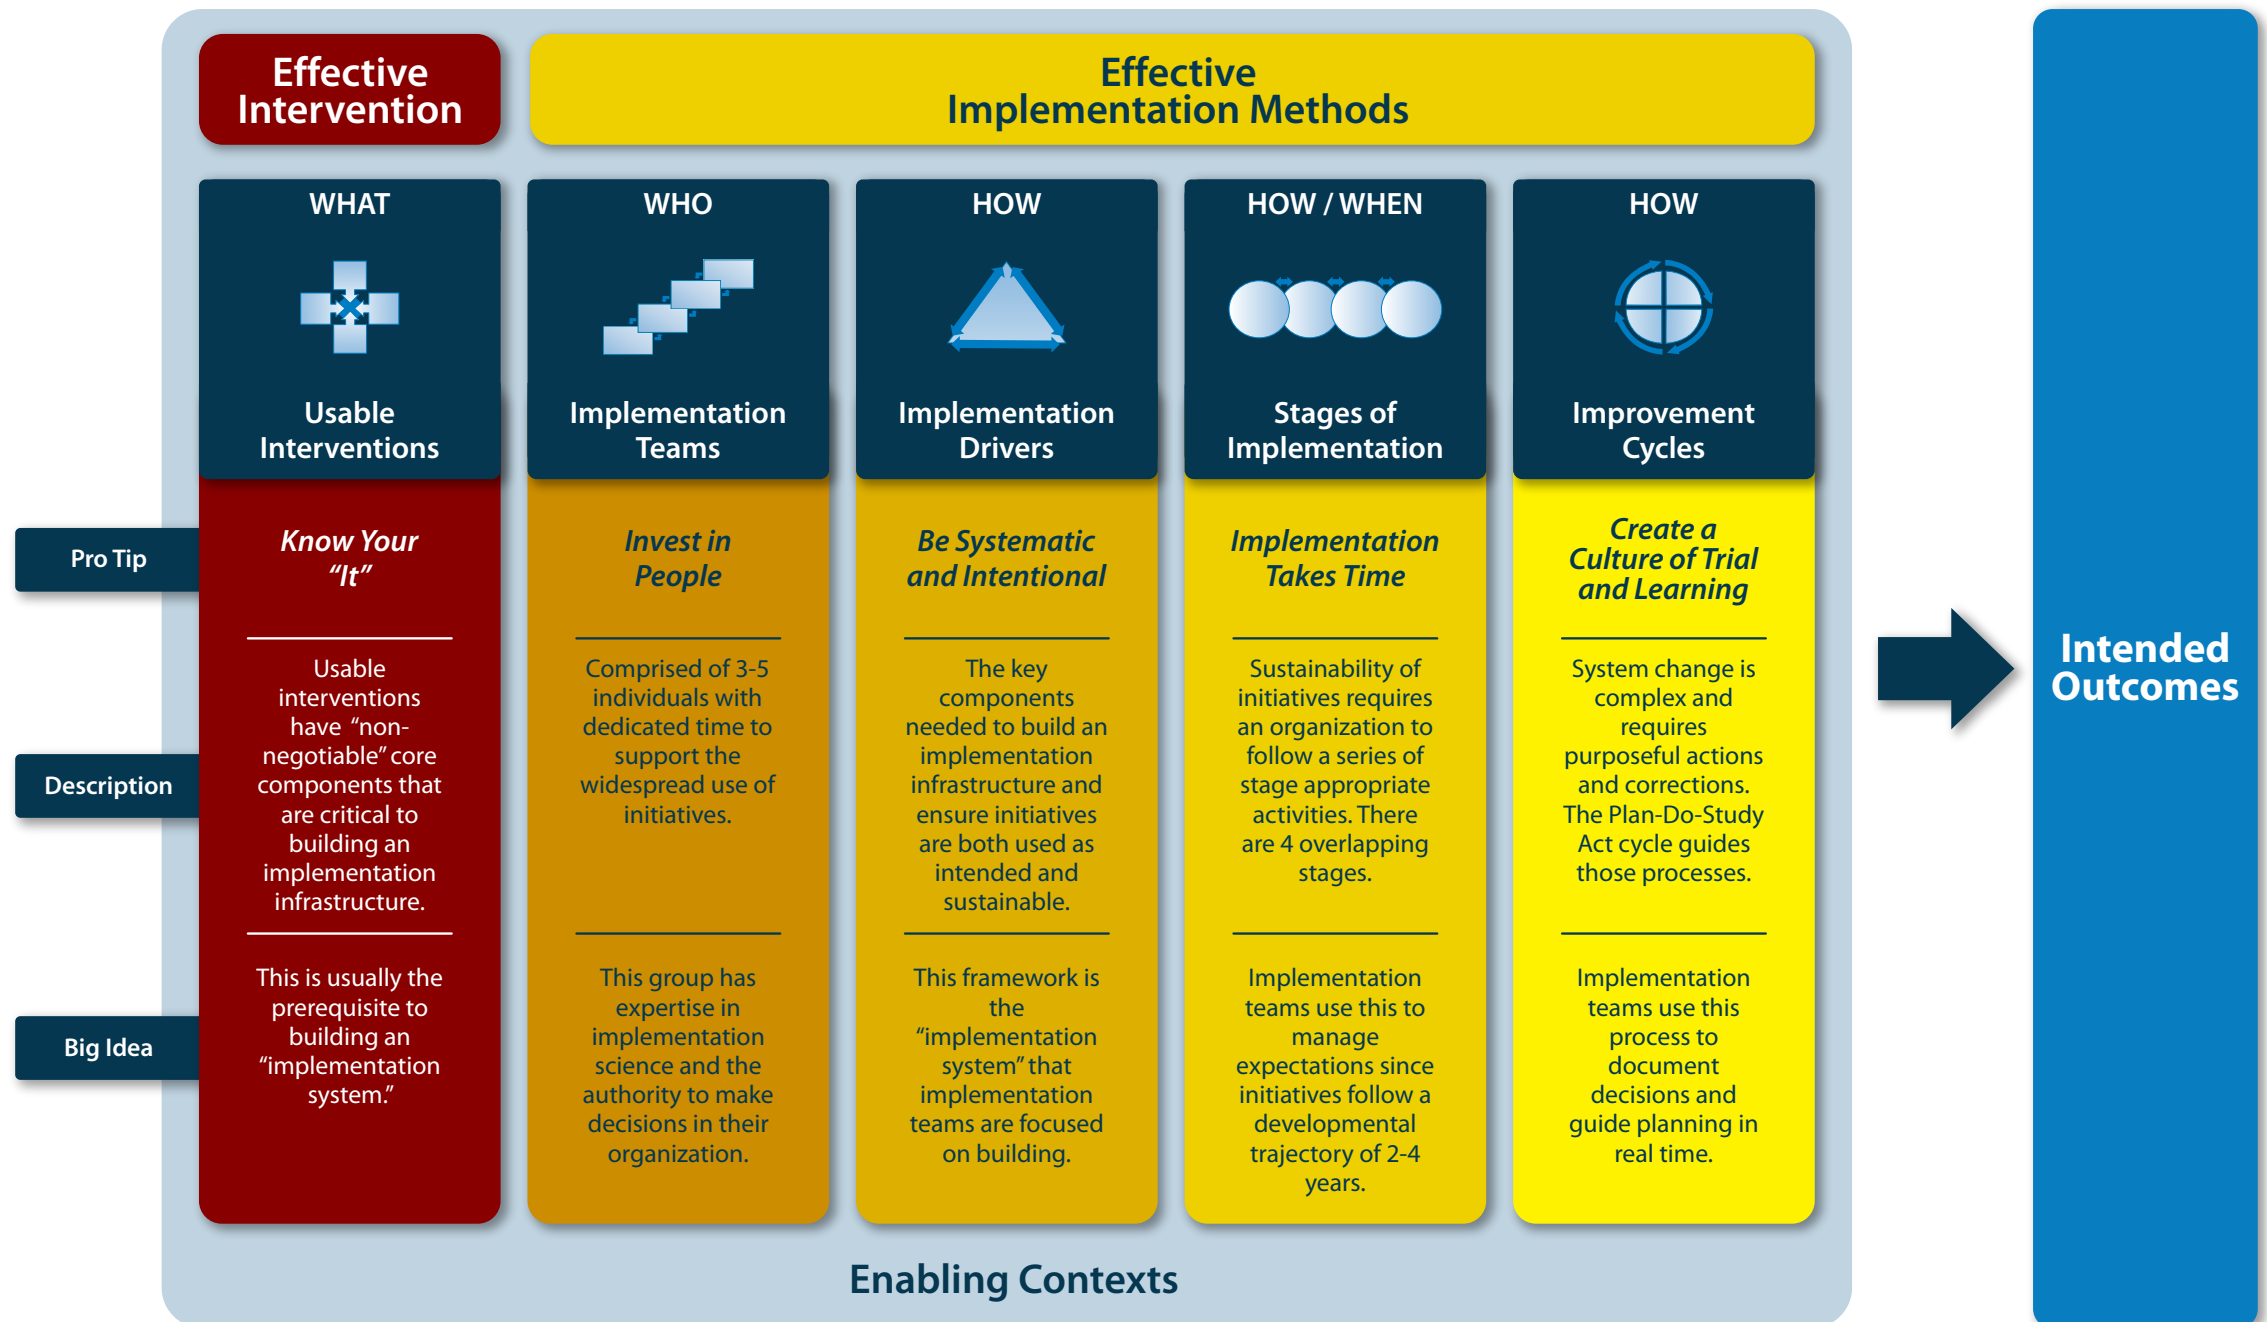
Effective Intervention

Effective Implementation Methods

| | WHAT | WHO | HOW | HOW / WHEN | HOW |
|---|---|---|---|---|---|
| | Usable Interventions | Implementation Teams | Implementation Drivers | Stages of Implementation | Improvement Cycles |
| Pro Tip | Know Your "It" | Invest in People | Be Systematic and Intentional | Implementation Takes Time | Create a Culture of Trial and Learning |
| Description | Usable interventions have "non-negotiable" core components that are critical to building an implementation infrastructure. | Comprised of 3-5 individuals with dedicated time to support the widespread use of initiatives. | The key components needed to build an implementation infrastructure and ensure initiatives are both used as intended and sustainable. | Sustainability of initiatives requires an organization to follow a series of stage appropriate activities. There are 4 overlapping stages. | System change is complex and requires purposeful actions and corrections. The Plan-Do-Study Act cycle guides those processes. |
| Big Idea | This is usually the prerequisite to building an "implementation system." | This group has expertise in implementation science and the authority to make decisions in their organization. | This framework is the "implementation system" that implementation teams are focused on building. | Implementation teams use this to manage expectations since initiatives follow a developmental trajectory of 2-4 years. | Implementation teams use this process to document decisions and guide planning in real time. |

Enabling Contexts

Intended Outcomes